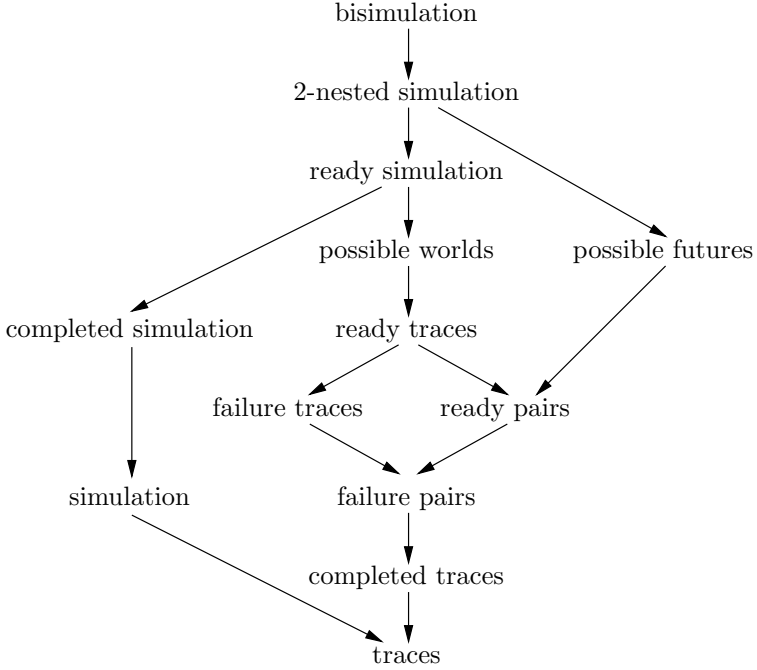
bisimulation

2-nested simulation

ready simulation

possible worlds

possible futures

completed simulation

ready traces

failure traces

ready pairs

simulation

failure pairs

completed traces

traces